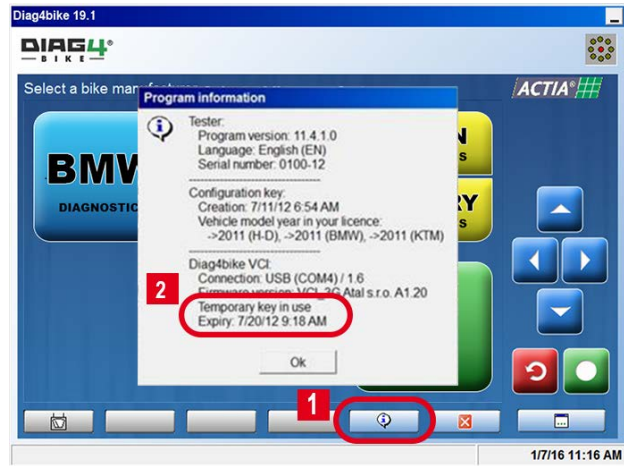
Diag4bike 19.1

DIAG4 BIKE

Select a bike man

ACTIA

BMW
DIAGNOSTIC

N
S

RY
S

Program information

Tester:
Program version: 11.4.1.0
Language: English (EN)
Serial number: 0100-12

Configuration key:
Creation: 7/11/12 6:54 AM
Vehicle model year in your licence:
->2011 (H-D), ->2011 (BMW), ->2011 (KTM)

Diag4bike VCI:
Connection: USB (COM4) / 1.6
Firmware version: VCI_3G Atal s.r.o. A1.20

2

Temporary key in use
Expiry: 7/20/12 9:18 AM

Ok

1

1/7/16 11:16 AM